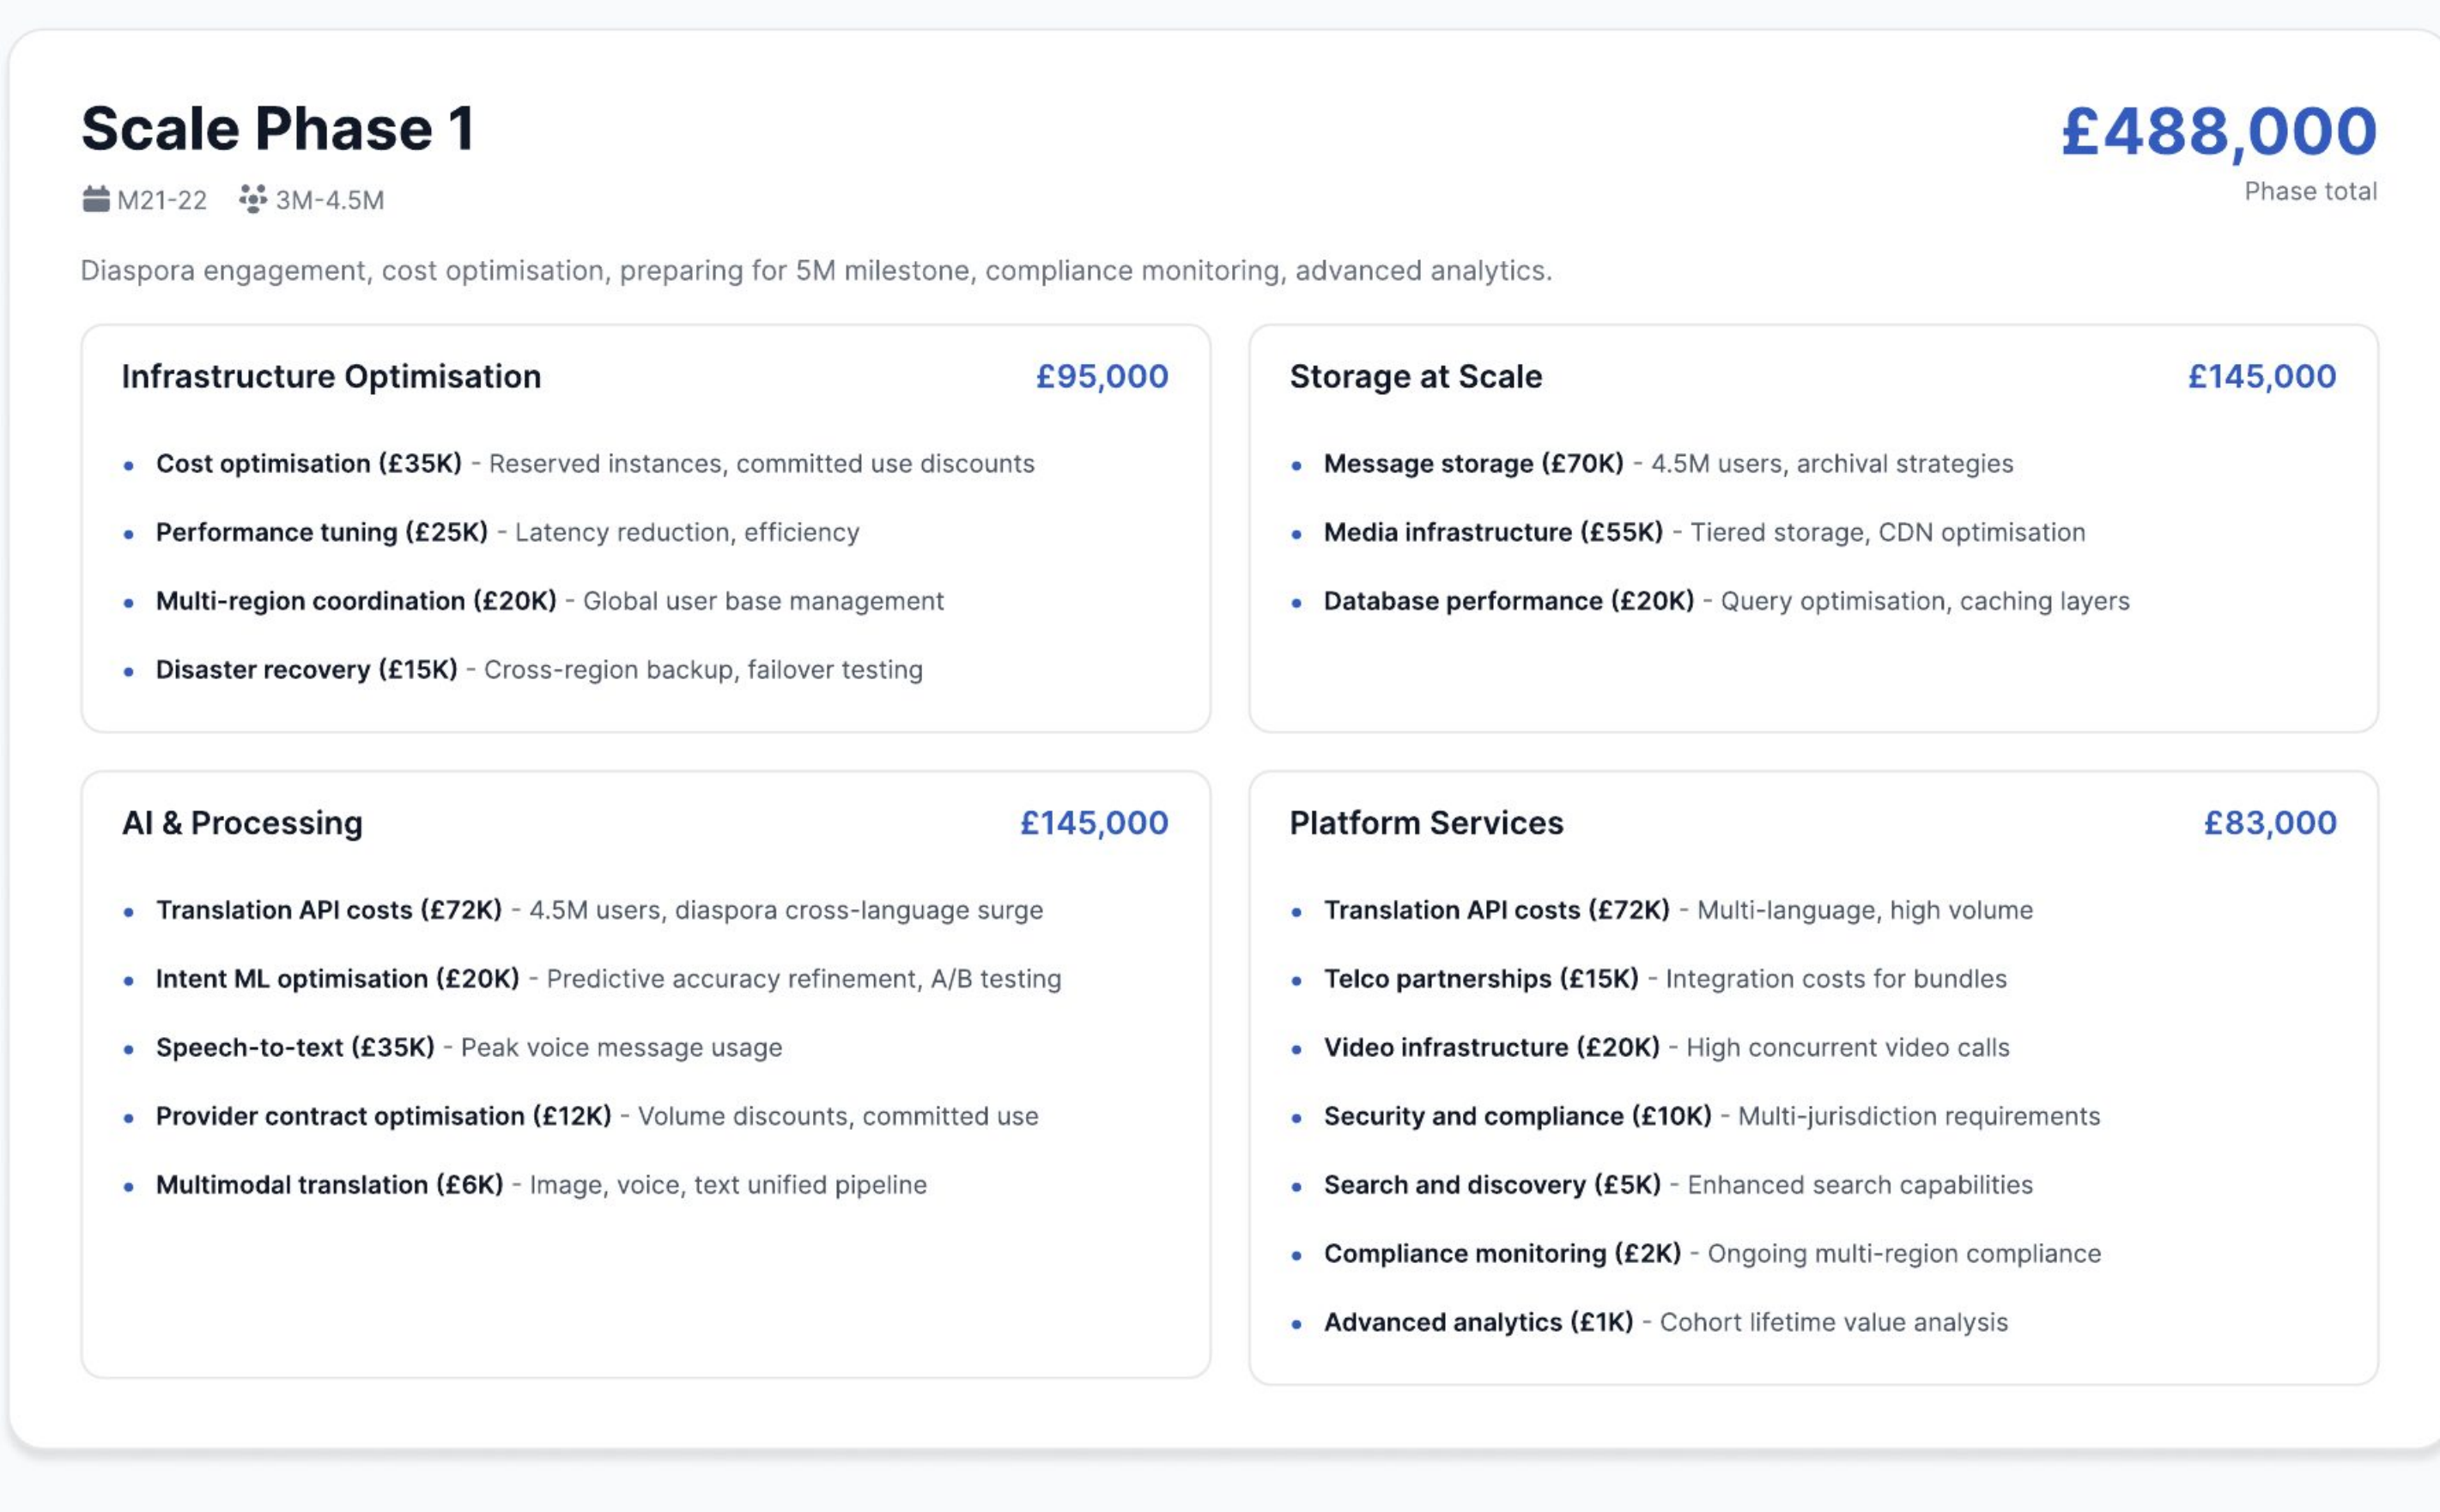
Scale Phase 1

M21-22 3M-4.5M

£488,000
Phase total

Diaspora engagement, cost optimisation, preparing for 5M milestone, compliance monitoring, advanced analytics.

Infrastructure Optimisation £95,000

- **Cost optimisation (£35K)** - Reserved instances, committed use discounts
- **Performance tuning (£25K)** - Latency reduction, efficiency
- **Multi-region coordination (£20K)** - Global user base management
- **Disaster recovery (£15K)** - Cross-region backup, failover testing

Storage at Scale £145,000

- **Message storage (£70K)** - 4.5M users, archival strategies
- **Media infrastructure (£55K)** - Tiered storage, CDN optimisation
- **Database performance (£20K)** - Query optimisation, caching layers

AI & Processing £145,000

- **Translation API costs (£72K)** - 4.5M users, diaspora cross-language surge
- **Intent ML optimisation (£20K)** - Predictive accuracy refinement, A/B testing
- **Speech-to-text (£35K)** - Peak voice message usage
- **Provider contract optimisation (£12K)** - Volume discounts, committed use
- **Multimodal translation (£6K)** - Image, voice, text unified pipeline

Platform Services £83,000

- **Translation API costs (£72K)** - Multi-language, high volume
- **Telco partnerships (£15K)** - Integration costs for bundles
- **Video infrastructure (£20K)** - High concurrent video calls
- **Security and compliance (£10K)** - Multi-jurisdiction requirements
- **Search and discovery (£5K)** - Enhanced search capabilities
- **Compliance monitoring (£2K)** - Ongoing multi-region compliance
- **Advanced analytics (£1K)** - Cohort lifetime value analysis